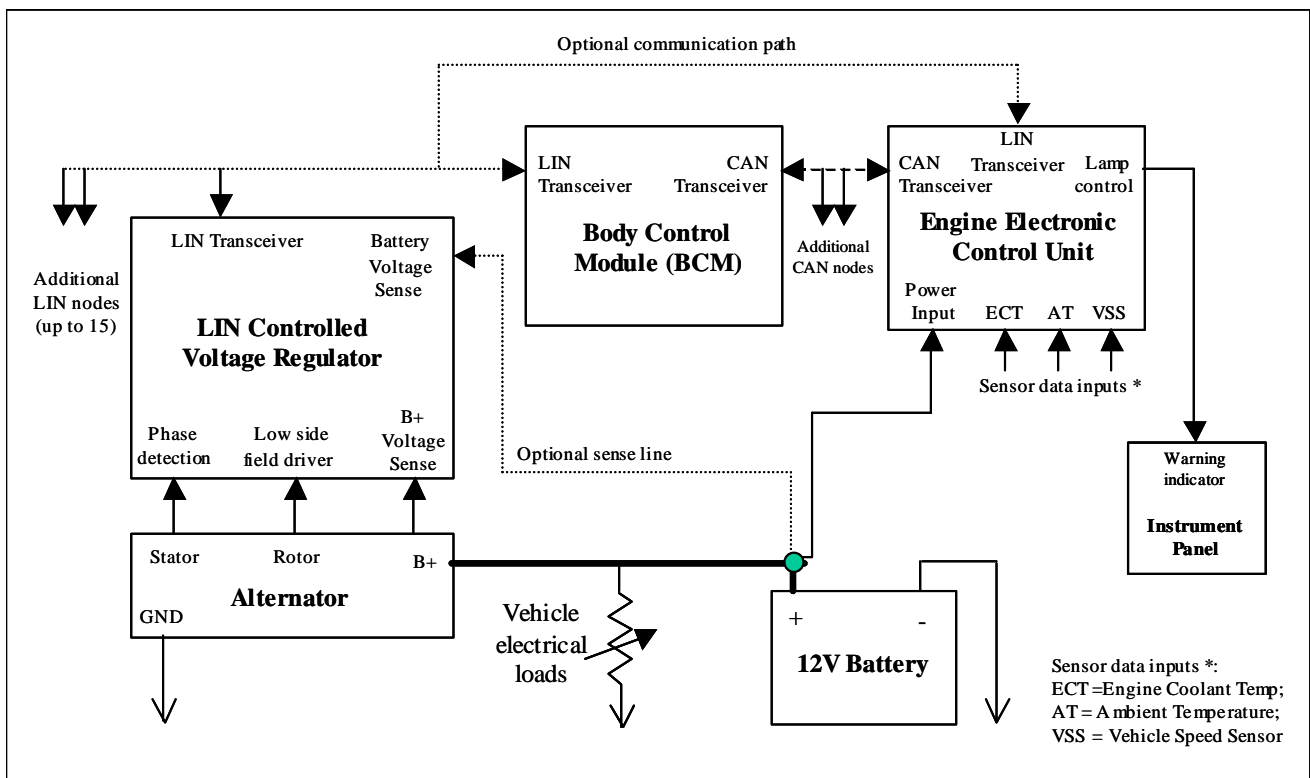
Optional communication path

LIN Transceiver

Battery Voltage Sense

Additional LIN nodes (up to 15)

LIN Controlled Voltage Regulator

Phase detection

Low side field driver

B+ Voltage Sense

LIN Transceiver

CAN Transceiver

Body Control Module (BCM)

Additional CAN nodes

CAN Transceiver

LIN Transceiver

Lamp control

Engine Electronic Control Unit

Power Input

ECT

AT

VSS

Sensor data inputs *

Optional sense line

Warning indicator

Instrument Panel

Stator

Rotor

B+

Alternator

GND

Vehicle electrical loads

+

-

12V Battery

Sensor data inputs *:
ECT =Engine Coolant Temp;
AT = Ambient Temperature;
VSS = Vehicle Speed Sensor